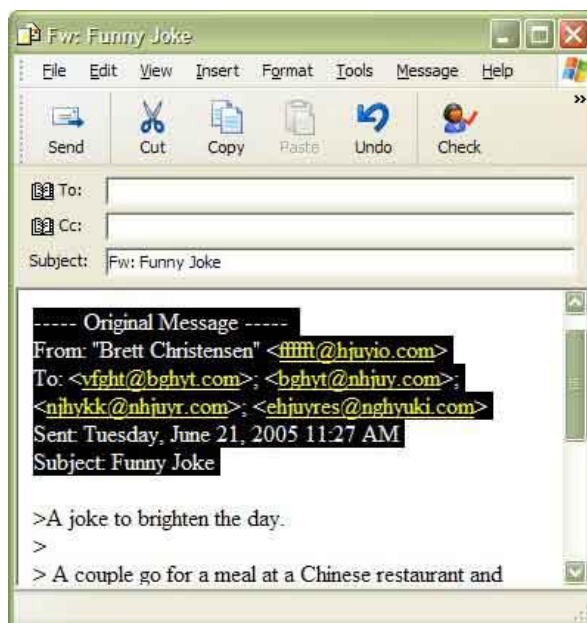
Fw: Funny Joke

File Edit View Insert Format Tools Message Help

Send Cut Copy Paste Undo Check

To:

Cc:

Subject: Fw: Funny Joke

----- Original Message -----
From: "Brett Christensen" <fffffft@hjuyio.com>
To: <vfght@bghyt.com>; <bghyt@nhjuy.com>; <njhykk@nhjuyr.com>; <ehjuyres@nghyuki.com>
Sent: Tuesday, June 21, 2005 11:27 AM
Subject: Funny Joke

>A joke to brighten the day.
>
> A couple go for a meal at a Chinese restaurant and